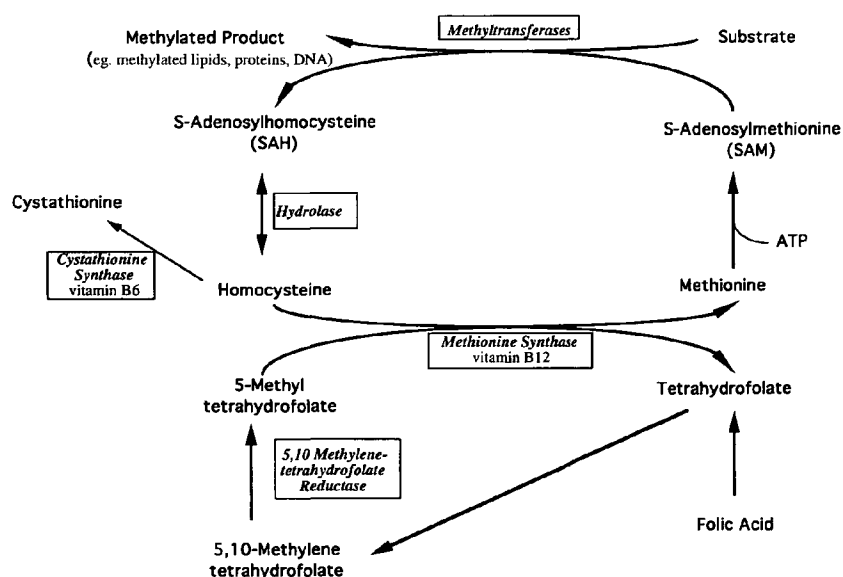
Methyltransferases

Methylated Product
(eg. methylated lipids, proteins, DNA)

Substrate

S-Adenosylhomocysteine
(SAH)

S-Adenosylmethionine
(SAM)

Hydrolase

Cystathionine

Cystathionine Synthase
vitamin B6

ATP

Homocysteine

Methionine

Methionine Synthase
vitamin B12

5-Methyl
tetrahydrofolate

Tetrahydrofolate

5,10 Methylene-tetrahydrofolate Reductase

Folic Acid

5,10-Methylene
tetrahydrofolate